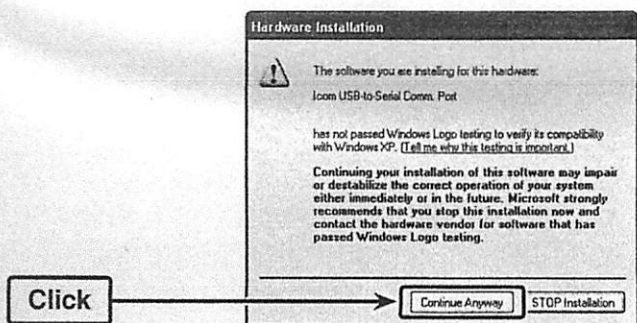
Hardware Installation

The software you are installing for this hardware:

Icom USB-to-Serial Comm. Port

has not passed Windows Logo testing to verify its compatibility with Windows XP. (Tell me why this testing is important.)

Continuing your installation of this software may impair or destabilize the correct operation of your system either immediately or in the future. Microsoft strongly recommends that you stop this installation now and contact the hardware vendor for software that has passed Windows Logo testing.

Click

Continue Anyway

STOP Installation